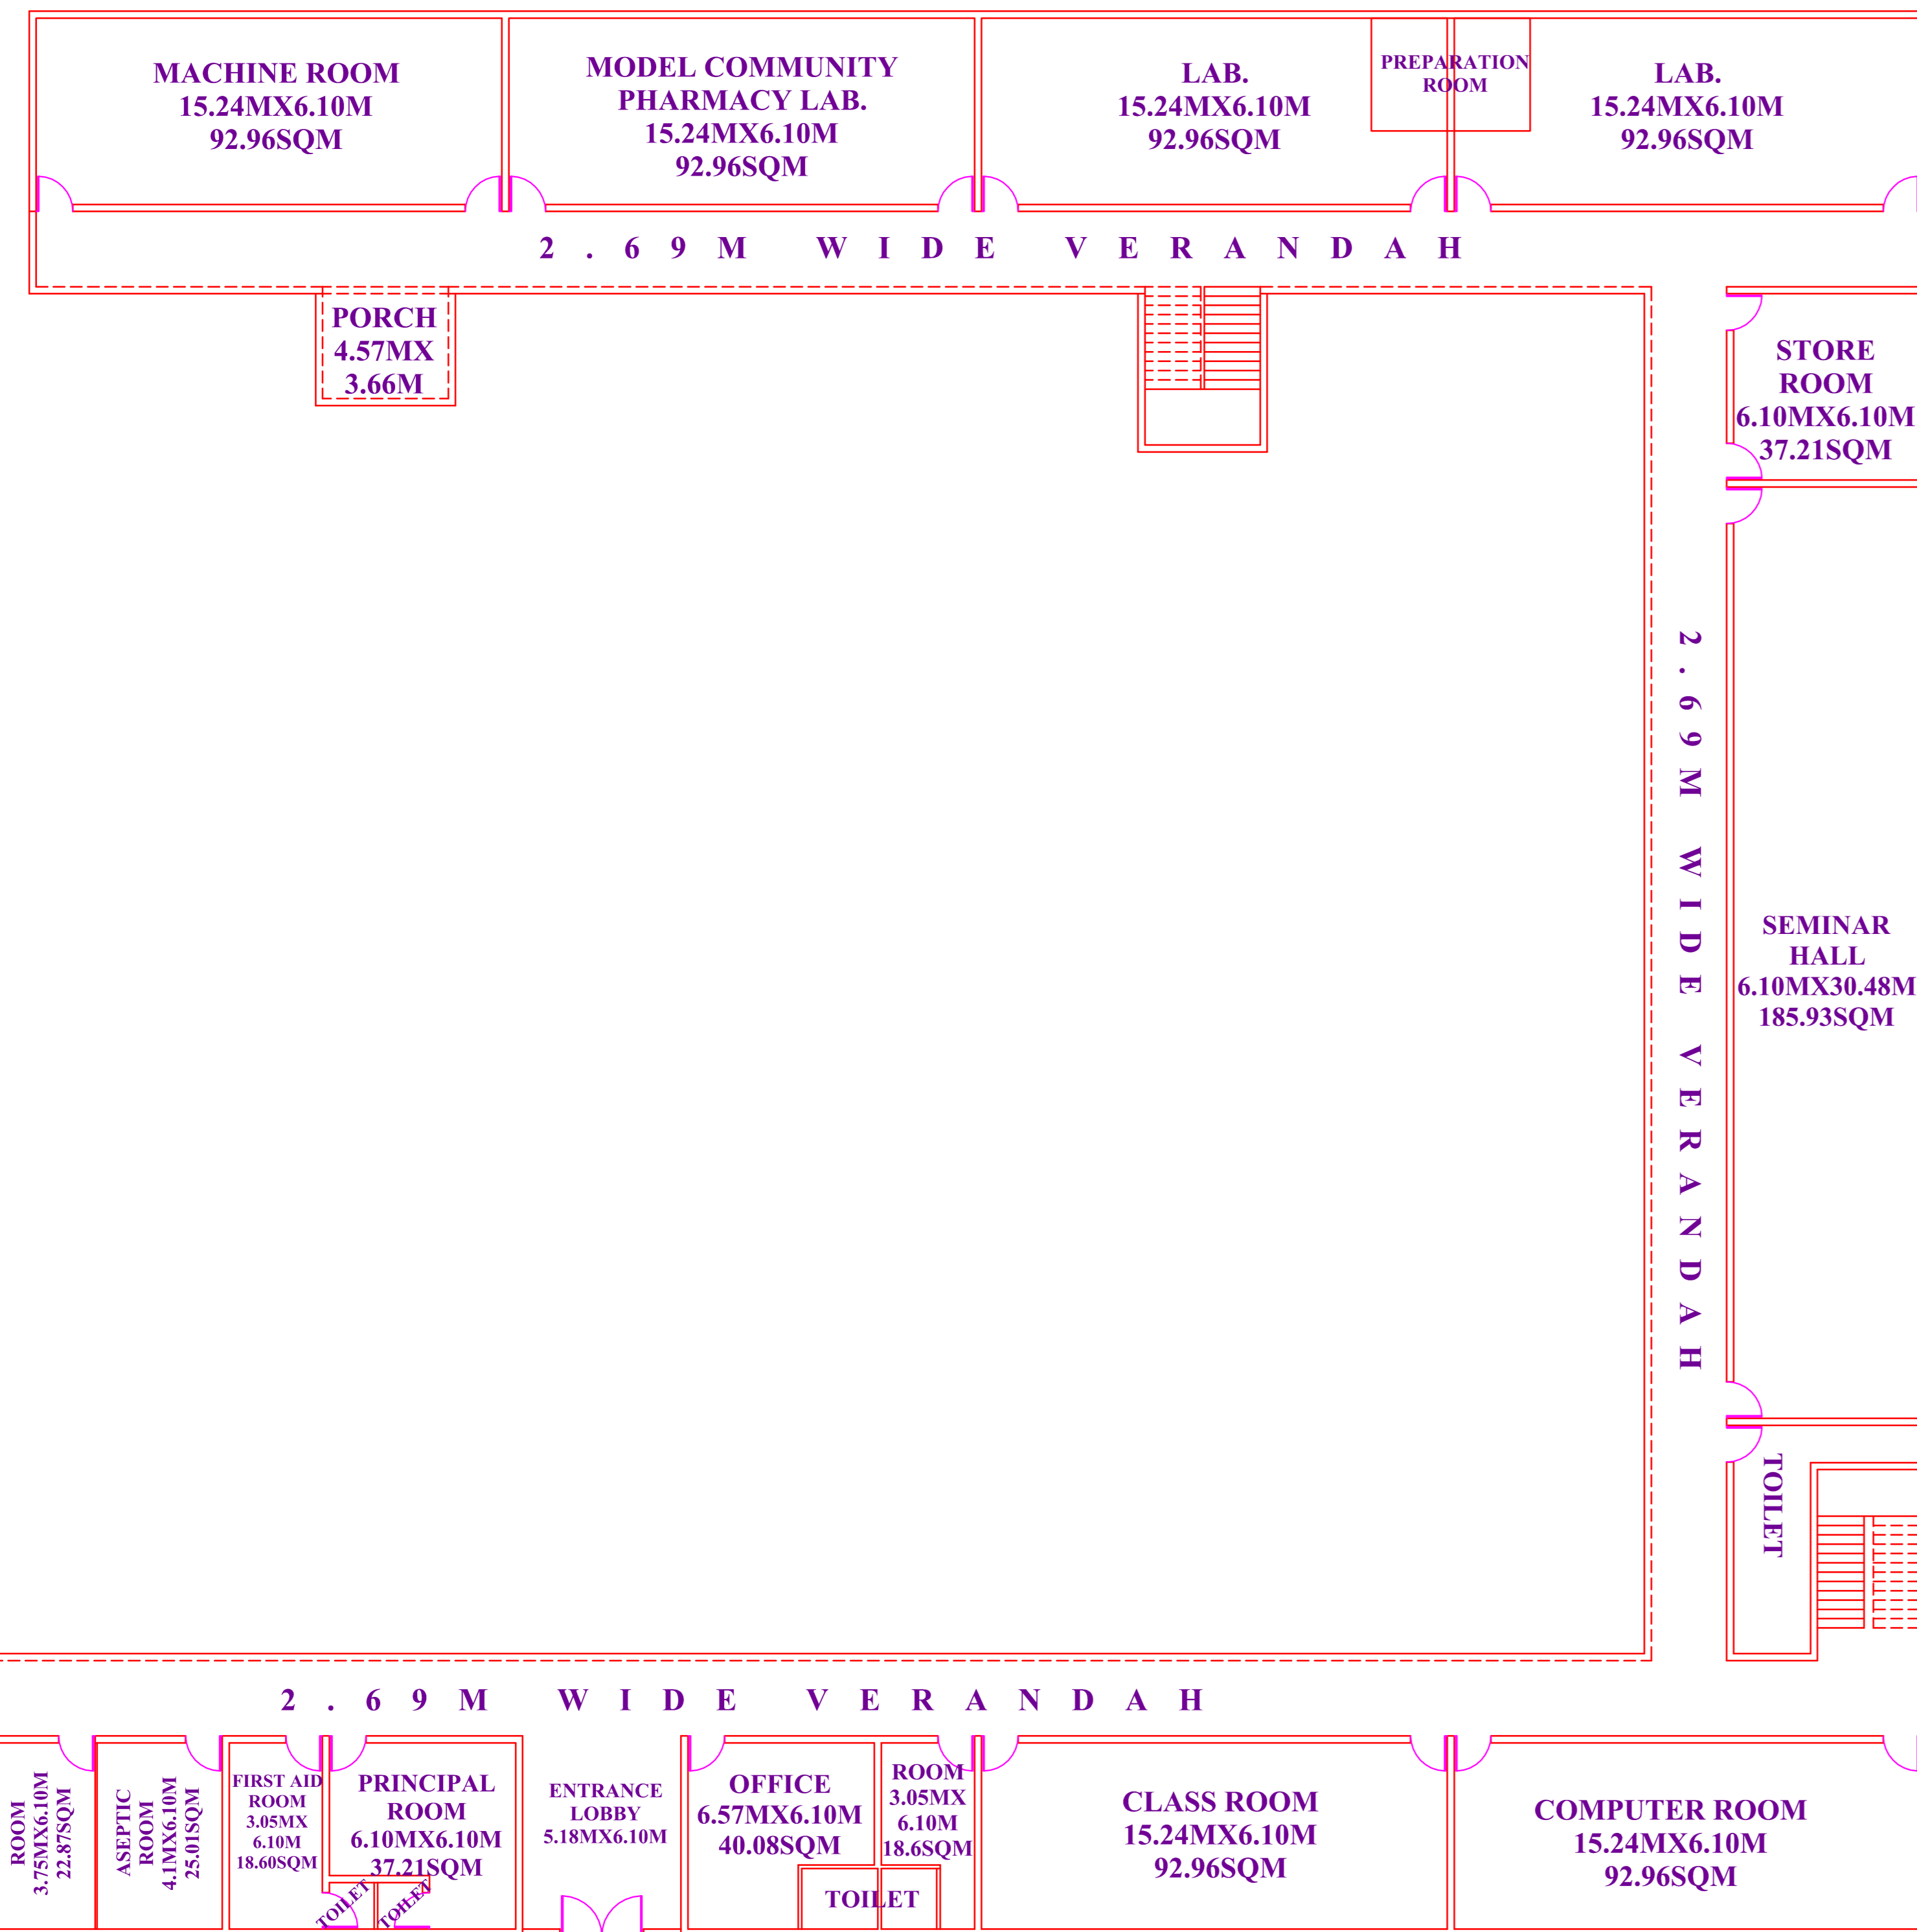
MACHINE ROOM
15.24MX6.10M
92.96SQM

MODEL COMMUNITY
PHARMACY LAB.
15.24MX6.10M
92.96SQM

LAB.
15.24MX6.10M
92.96SQM

PREPARATION
ROOM

LAB.
15.24MX6.10M
92.96SQM

2.69M WIDE VERANDAH

PORCH
4.57MX
3.66M

STORE
ROOM
6.10MX6.10M
37.21SQM

2.69M WIDE VERANDAH

SEMINAR
HALL
6.10MX30.48M
185.93SQM

TOILET

2.69M WIDE VERANDAH

ROOM
3.75MX6.10M
22.87SQM

ASEPTIC
ROOM
4.1MX6.10M
25.01SQM

FIRST AID
ROOM
3.05MX
6.10M
18.60SQM

TOILET

TOILET

PRINCIPAL
ROOM
6.10MX6.10M
37.21SQM

ENTRANCE
LOBBY
5.18MX6.10M

OFFICE
6.57MX6.10M
40.08SQM

ROOM
3.05MX
6.10M
18.6SQM

TOILET

CLASS ROOM
15.24MX6.10M
92.96SQM

COMPUTER ROOM
15.24MX6.10M
92.96SQM